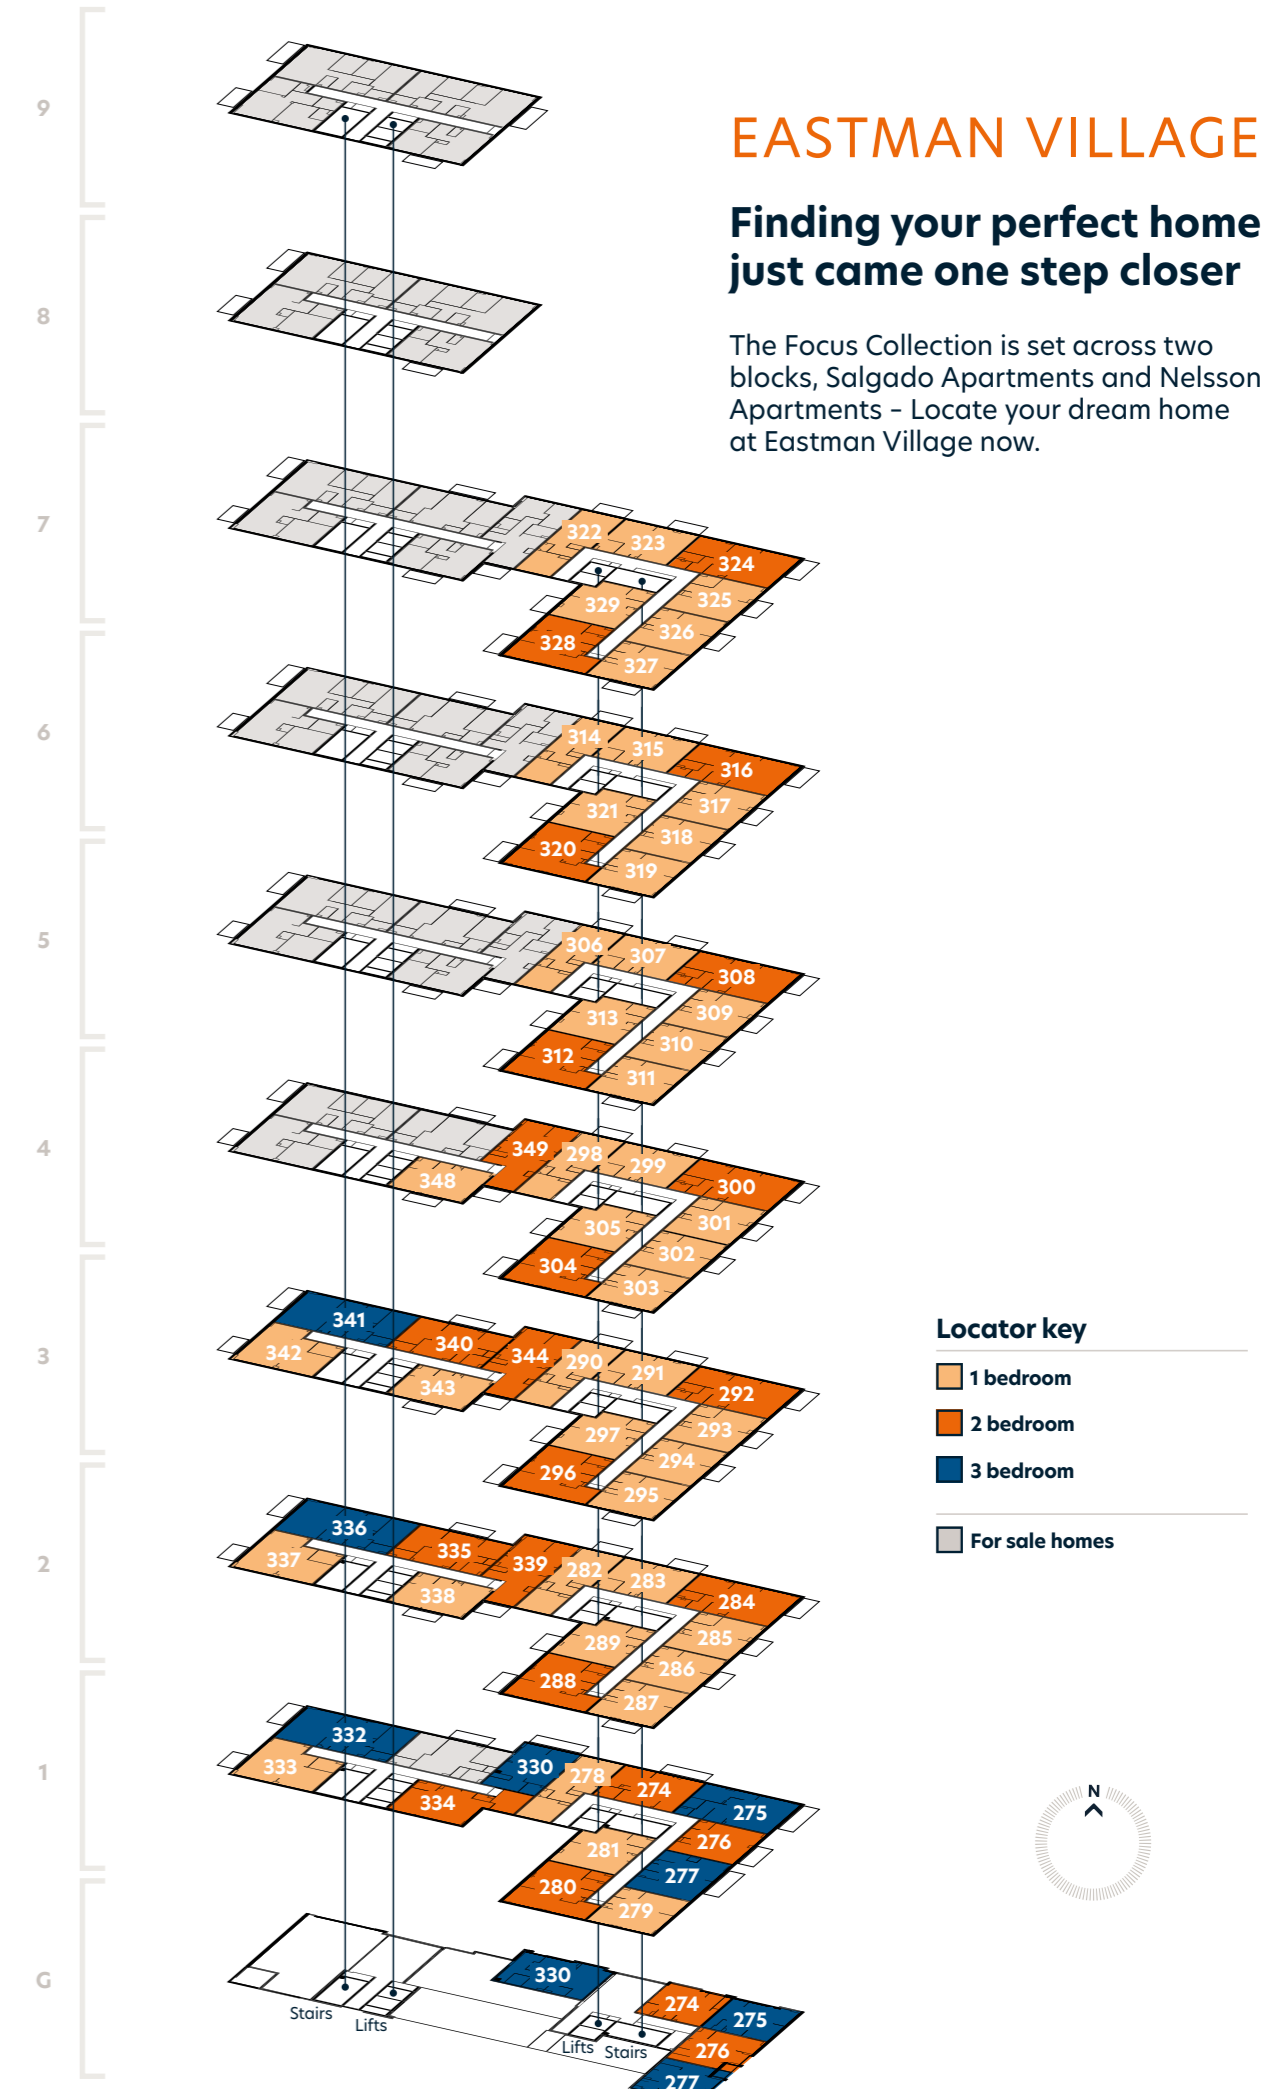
EASTMAN VILLAGE

Finding your perfect home just came one step closer

The Focus Collection is set across two blocks, Salgado Apartments and Nelsson Apartments - Locate your dream home at Eastman Village now.

9

8

7
322 323 324 329 325 326 328 327

6
314 315 316 321 317 318 320 319

5
306 307 308 313 309 310 312 311

4
349 298 299 300 348 305 301 302 304 303

3
341 340 344 290 291 342 343 292 297 293 294 296 295

2
336 335 339 282 283 337 338 284 289 285 286 288 287

1
332 330 278 274 333 334 275 281 276 277 280 279

G
330 274 275 276 277
Stairs Lifts Lifts Stairs

Locator key
1 bedroom
2 bedroom
3 bedroom
For sale homes

N